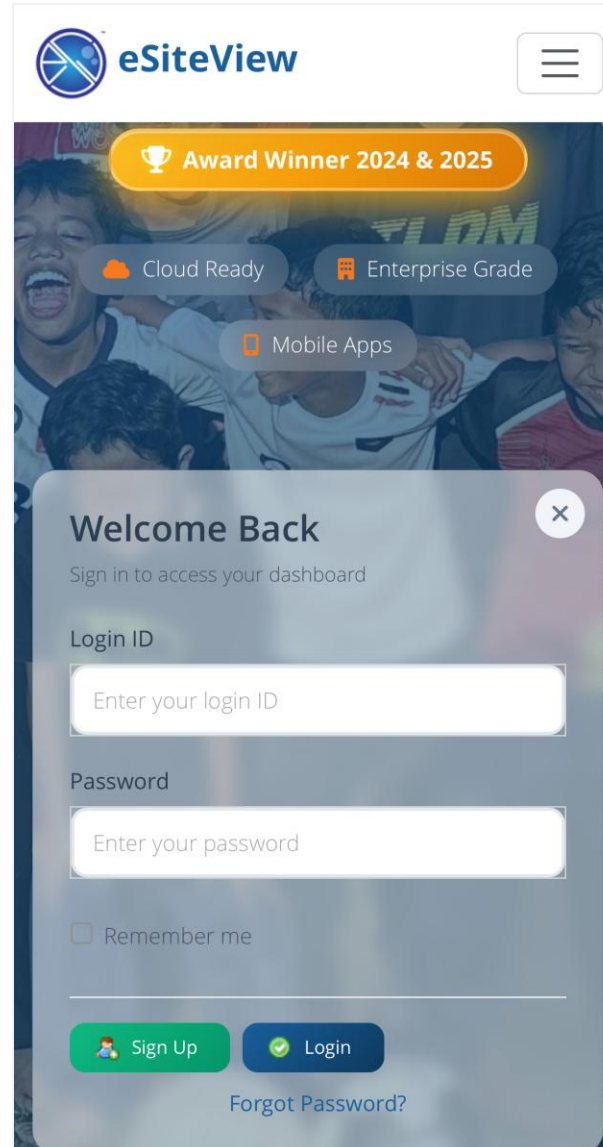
eSiteView

Award Winner 2024 & 2025

Cloud Ready

Enterprise Grade

Mobile Apps

×

Welcome Back

Sign in to access your dashboard

Login ID

Enter your login ID

Password

Enter your password

Remember me

Sign Up

Login

Forgot Password?